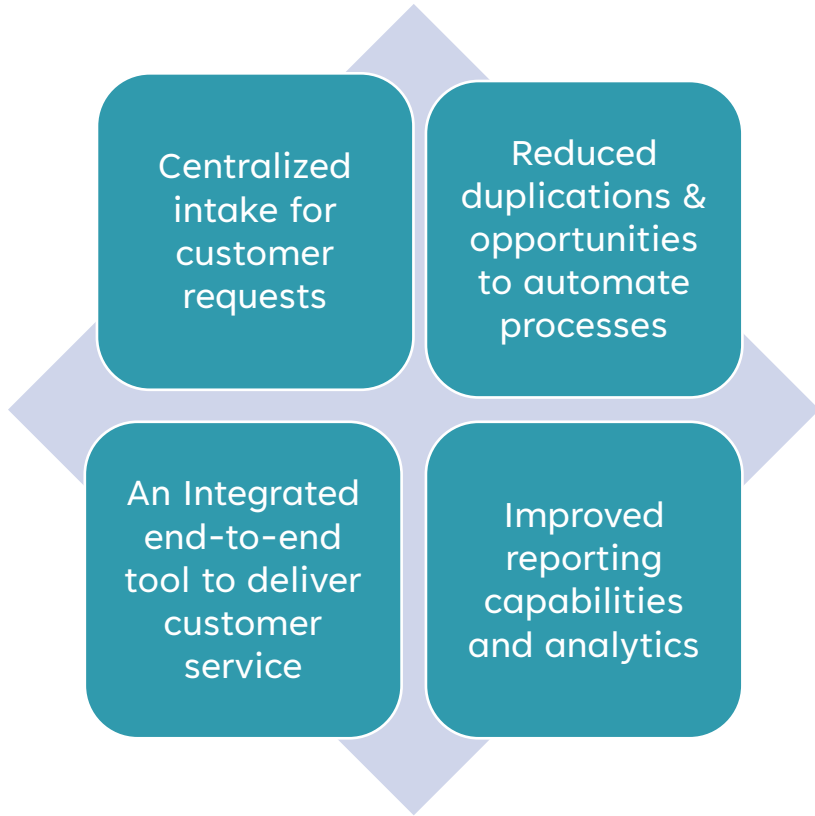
Centralized intake for customer requests

Reduced duplications & opportunities to automate processes

An Integrated end-to-end tool to deliver customer service

Improved reporting capabilities and analytics